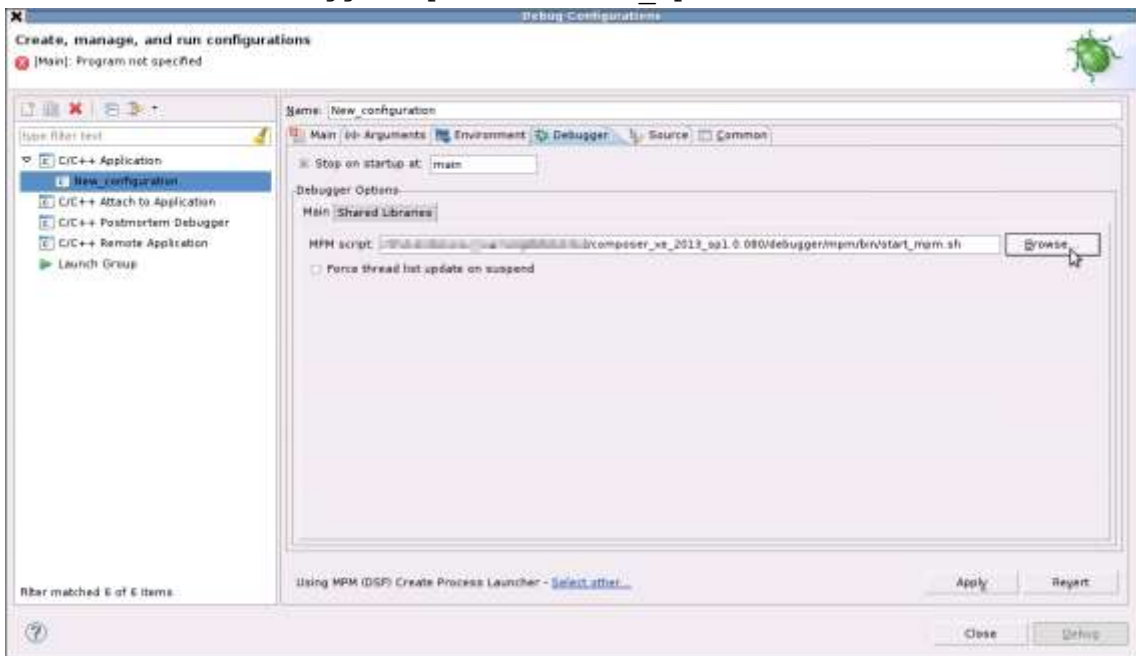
Debug Configurations

Create, manage, and run configurations

[Main]: Program not specified

type filter text

C/C++ Application

New_configuration

C/C++ Attach to Application

C/C++ Postmortem Debugger

C/C++ Remote Application

Launch Group

Filter matched 6 of 6 items

Name: New_configuration

Main | Arguments | Environment | Debugger | Source | Common

Stop on startup at: main

Debugger Options

Main | Shared Libraries

MPM script: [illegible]/composer_xe_2013_sp1.0.080/debugger/mpm/bin/start_mpm.sh

Browse...

Force thread list update on suspend

Using MPM (DSF) Create Process Launcher - Select other...

Apply

Revert

Close

Debug